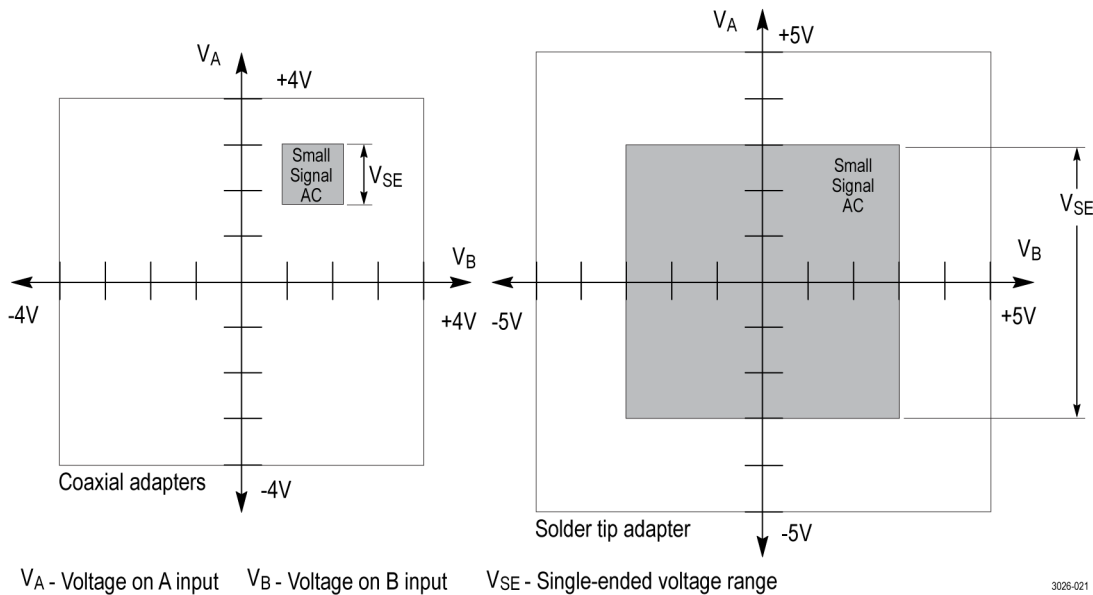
$V_A$
+4V
Small Signal AC
$V_{SE}$
$V_B$
-4V
+4V
-4V
Coaxial adapters

$V_A$
+5V
Small Signal AC
$V_{SE}$
$V_B$
-5V
+5V
-5V
Solder tip adapter

$V_A$ - Voltage on A input $V_B$ - Voltage on B input $V_{SE}$ - Single-ended voltage range

3026-021